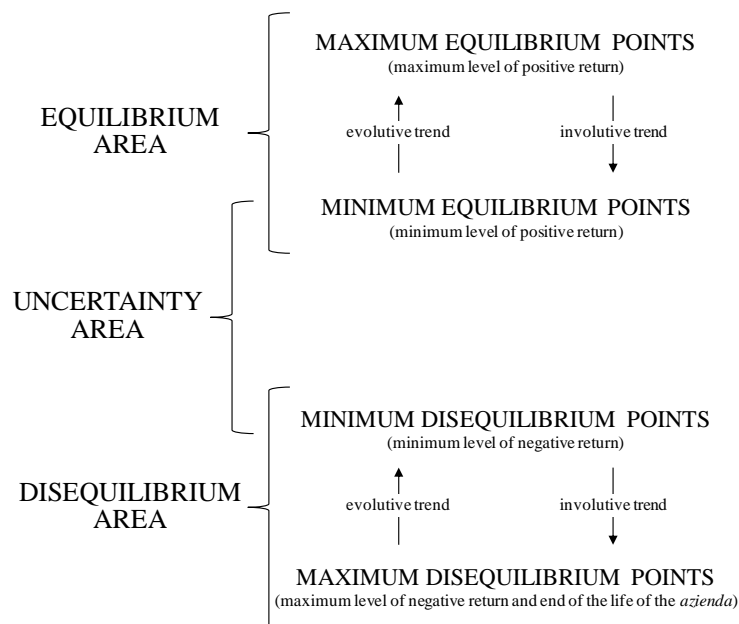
EQUILIBRIUM AREA

MAXIMUM EQUILIBRIUM POINTS
(maximum level of positive return)

evolutive trend

involutive trend

MINIMUM EQUILIBRIUM POINTS
(minimum level of positive return)

UNCERTAINTY AREA

DISEQUILIBRIUM AREA

MINIMUM DISEQUILIBRIUM POINTS
(minimum level of negative return)

evolutive trend

involutive trend

MAXIMUM DISEQUILIBRIUM POINTS
(maximum level of negative return and end of the life of the azienda)